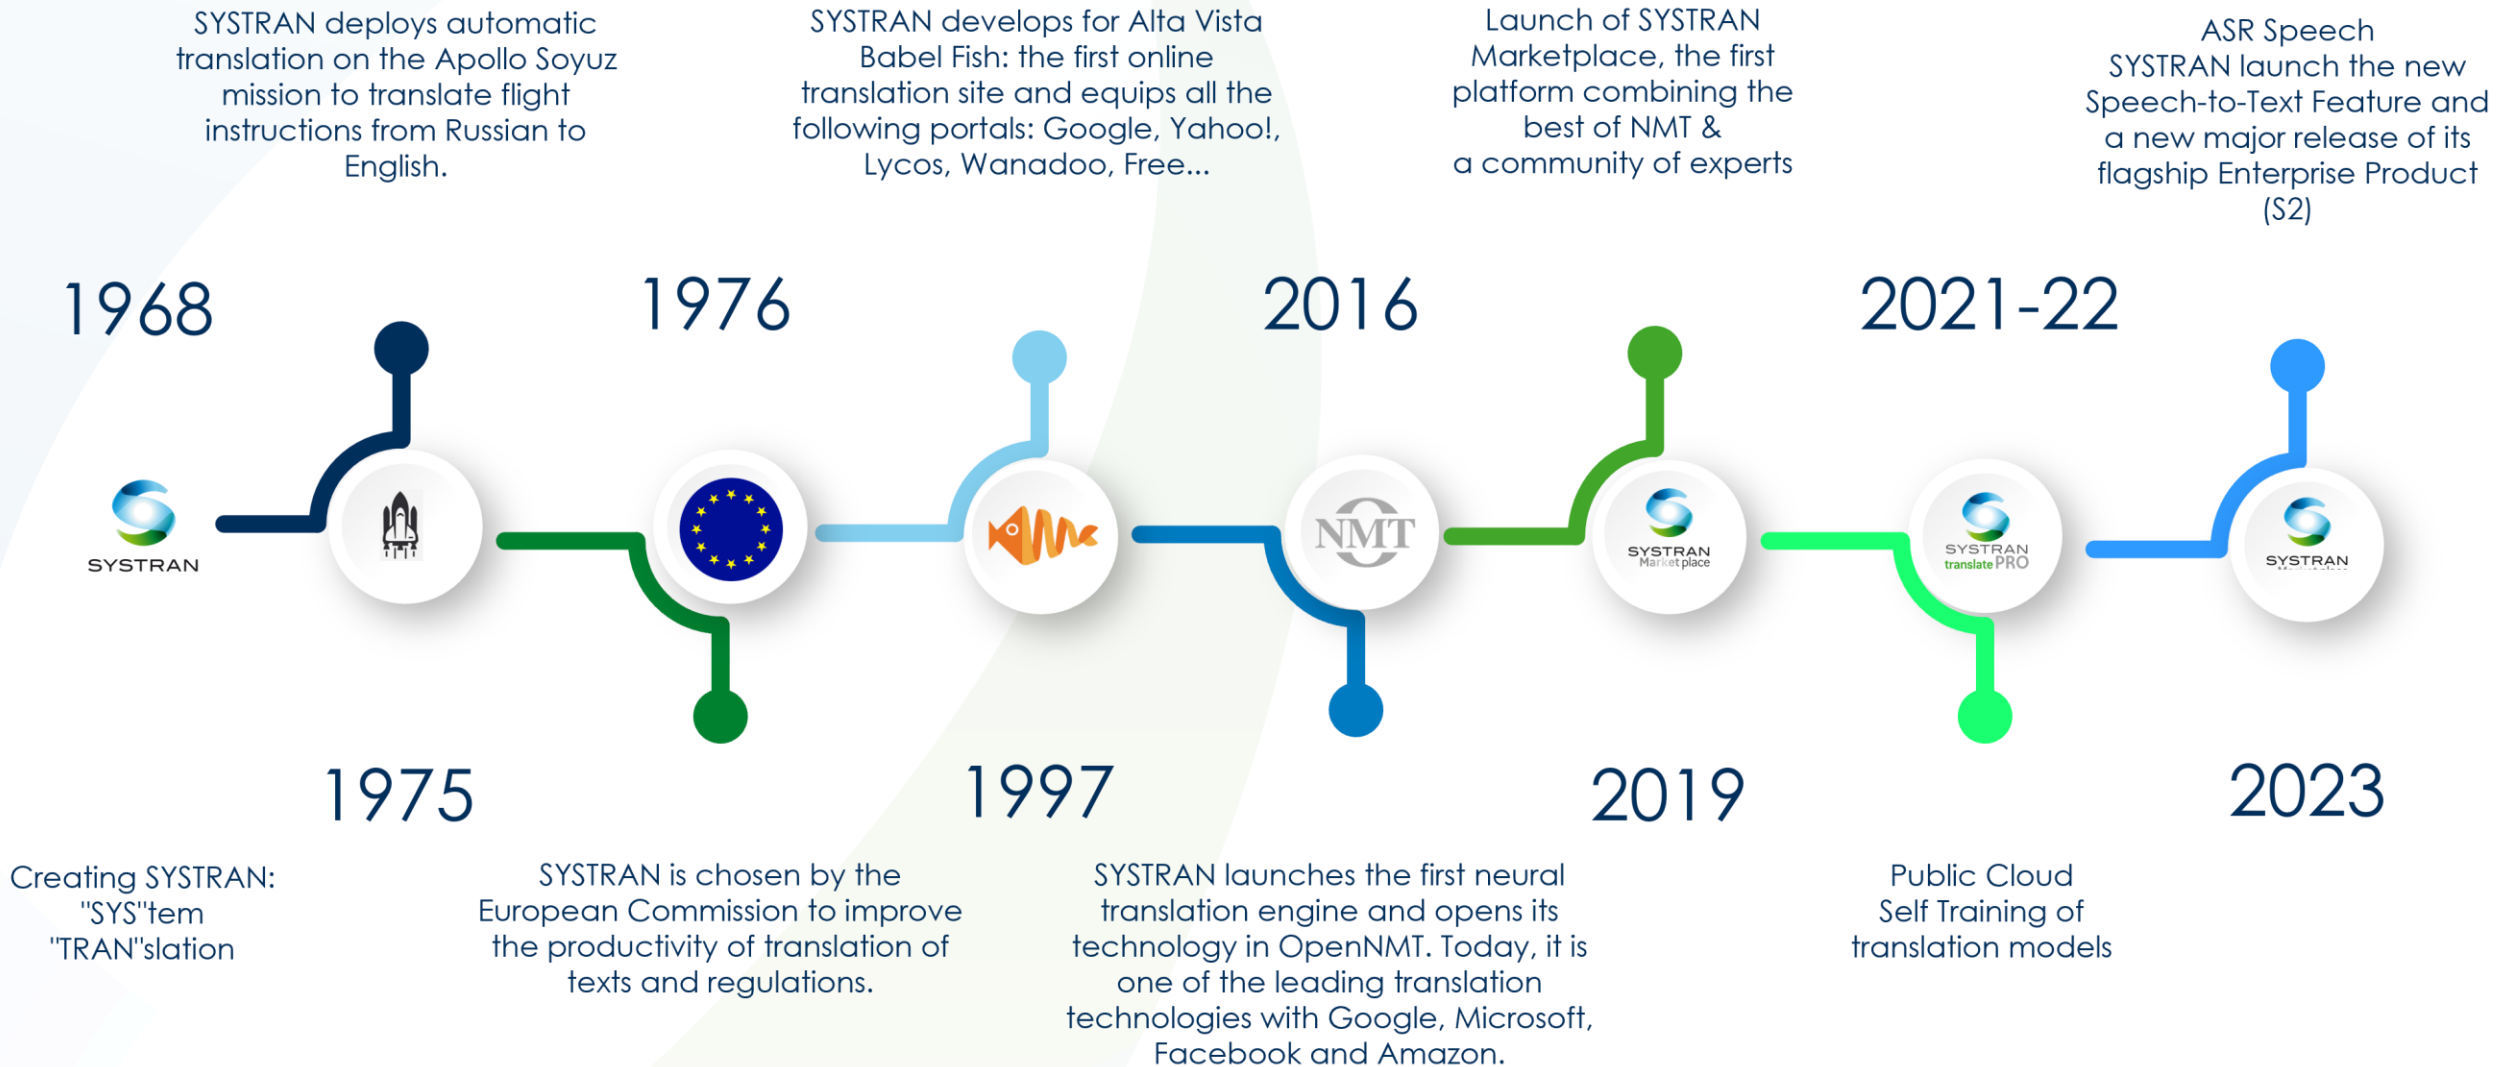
SYSTRAN deploys automatic translation on the Apollo Soyuz mission to translate flight instructions from Russian to English.

SYSTRAN develops for Alta Vista Babel Fish: the first online translation site and equips all the following portals: Google, Yahoo!, Lycos, Wanadoo, Free...

Launch of SYSTRAN Marketplace, the first platform combining the best of NMT & a community of experts

ASR Speech SYSTRAN launch the new Speech-to-Text Feature and a new major release of its flagship Enterprise Product (S2)

1968

1976

2016

2021-22

SYSTRAN

NMT

SYSTRAN Market place

SYSTRAN translate PRO

SYSTRAN

1975

1997

2019

2023

Creating SYSTRAN: "SYS"tem "TRAN"slation

SYSTRAN is chosen by the European Commission to improve the productivity of translation of texts and regulations.

SYSTRAN launches the first neural translation engine and opens its technology in OpenNMT. Today, it is one of the leading translation technologies with Google, Microsoft, Facebook and Amazon.

Public Cloud Self Training of translation models